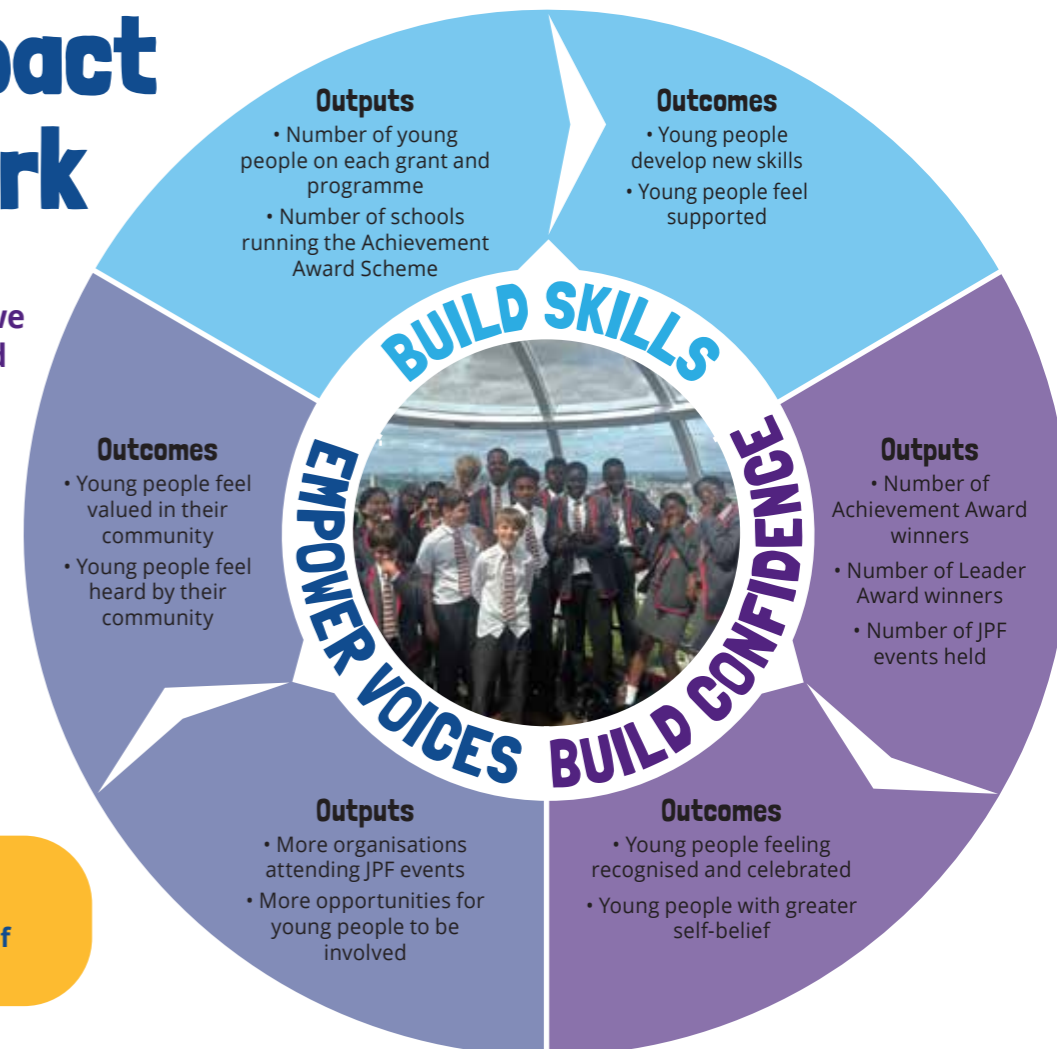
pact
rk

ve
d

f

Outputs
• Number of young people on each grant and programme
• Number of schools running the Achievement Award Scheme

Outcomes
• Young people develop new skills
• Young people feel supported

BUILD SKILLS

Outcomes
• Young people feel valued in their community
• Young people feel heard by their community

EMPOWER VOICES

BUILD CONFIDENCE

Outputs
• Number of Achievement Award winners
• Number of Leader Award winners
• Number of JPF events held

Outputs
• More organisations attending JPF events
• More opportunities for young people to be involved

Outcomes
• Young people feeling recognised and celebrated
• Young people with greater self-belief